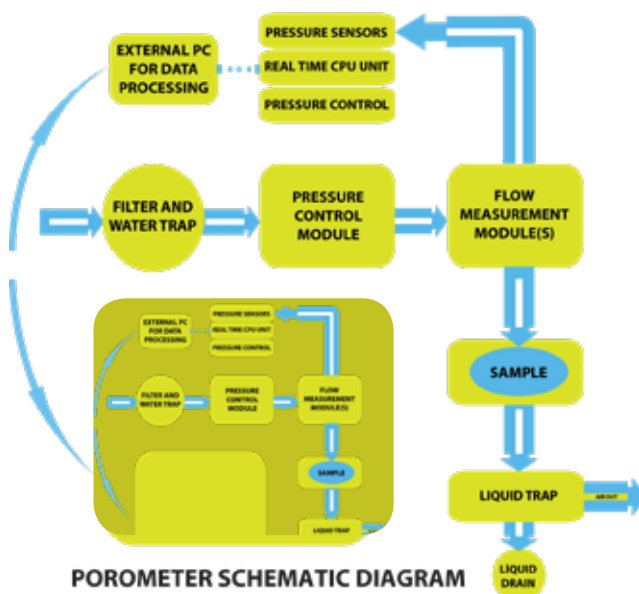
EXTERNAL PC FOR DATA PROCESSING

PRESSURE SENSORS

REAL TIME CPU UNIT

PRESSURE CONTROL

FILTER AND WATER TRAP

PRESSURE CONTROL MODULE

FLOW MEASUREMENT MODULE(S)

EXTERNAL PC FOR DATA PROCESSING

PRESSURE SENSORS

REAL TIME CPU UNIT

PRESSURE CONTROL

FILTER AND WATER TRAP

PRESSURE CONTROL MODULE

FLOW MEASUREMENT MODULE(S)

SAMPLE

LIQUID TRAP

SAMPLE

LIQUID TRAP

AIR OUT

LIQUID DRAIN

POROMETER SCHEMATIC DIAGRAM